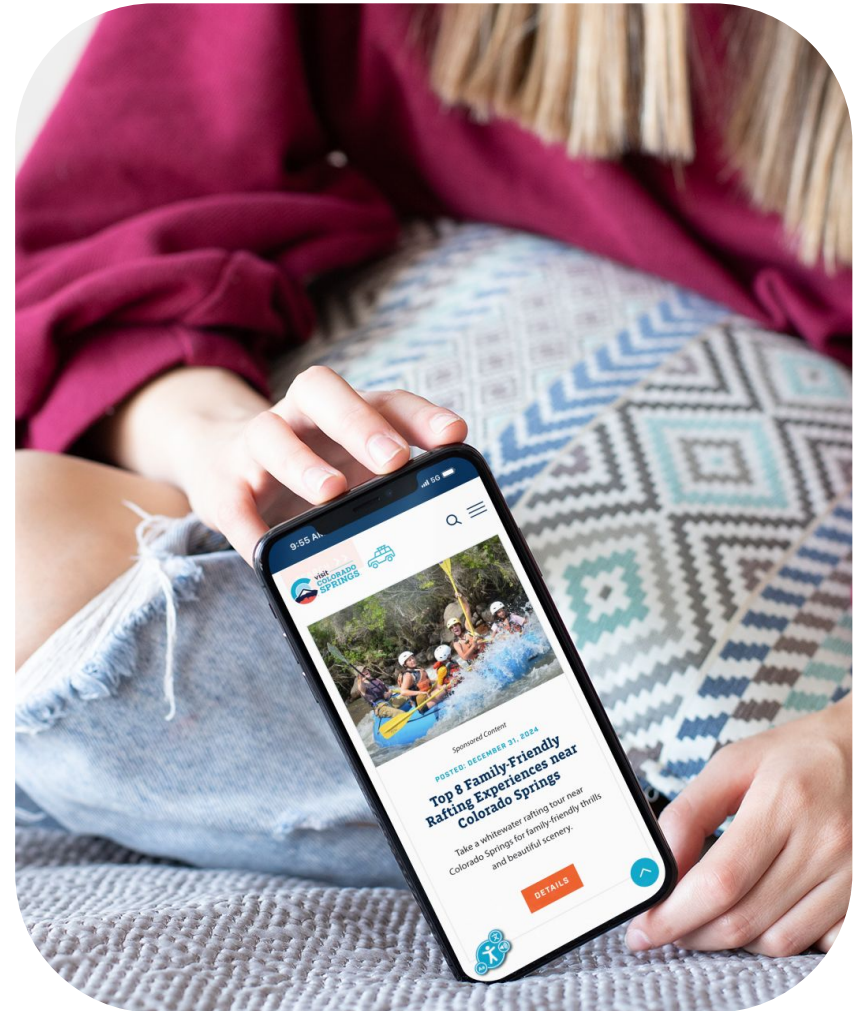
9:55 AM

5G

visit COLORADO SPRINGS

Sponsored Content

POSTED: DECEMBER 31, 2024

Top 8 Family-Friendly Rafting Experiences near Colorado Springs

Take a whitewater rafting tour near Colorado Springs for family-friendly thrills and beautiful scenery.

DETAILS